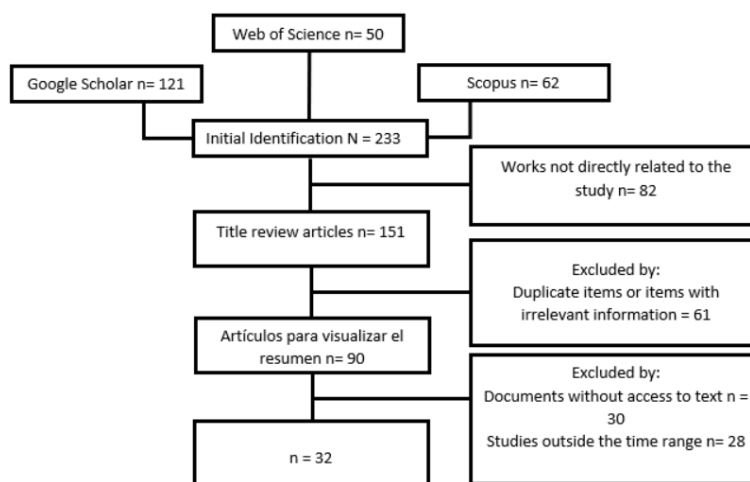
Web of Science n= 50

Google Scholar n= 121

Scopus n= 62

Initial Identification N = 233

Works not directly related to the study n= 82

Title review articles n= 151

Excluded by:
Duplicate items or items with irrelevant information = 61

Artículos para visualizar el resumen n= 90

Excluded by:
Documents without access to text n = 30
Studies outside the time range n= 28

n = 32